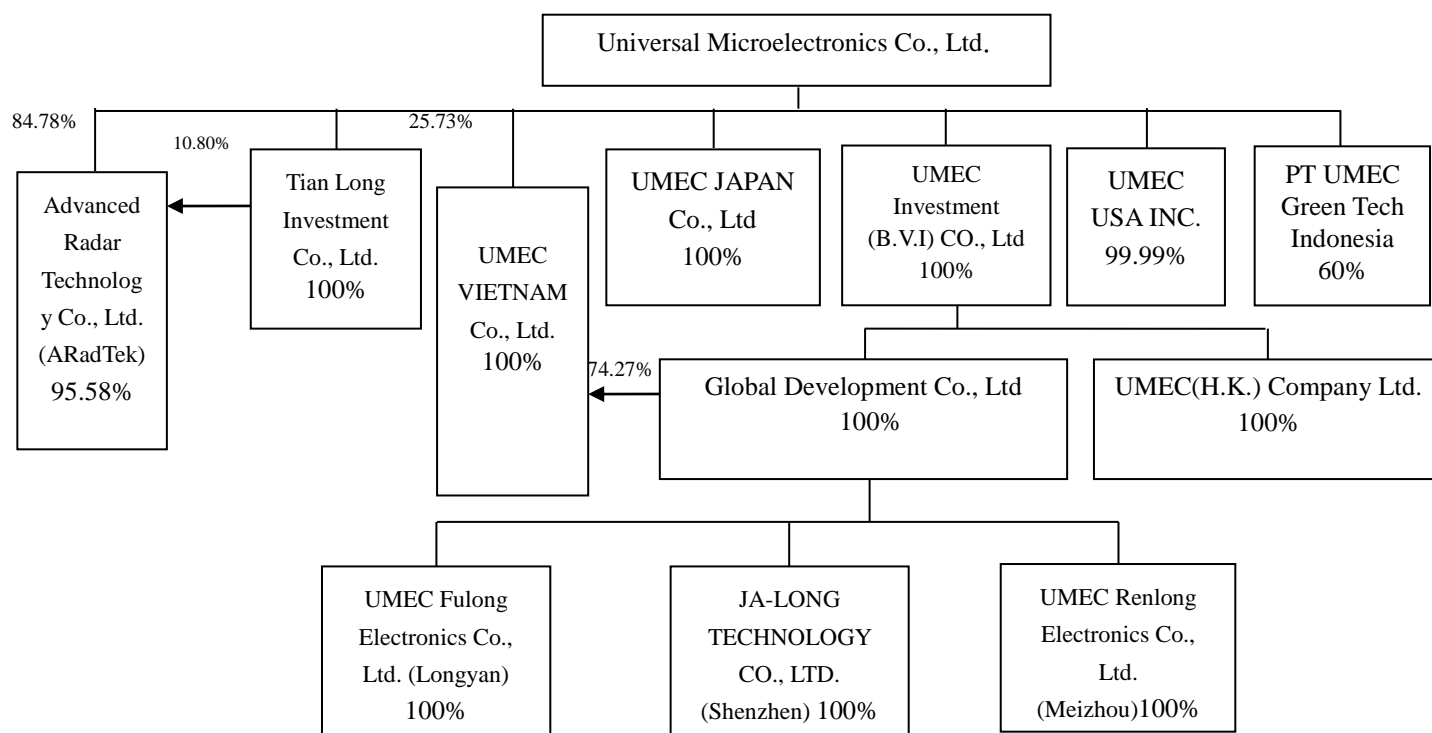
Universal Microelectronics Co., Ltd.

84.78%

10.80%

25.73%

Advanced Radar Technolog y Co., Ltd. (ARadTek) 95.58%

Tian Long Investment Co., Ltd. 100%

UMEC VIETNAM Co., Ltd. 100%

UMEC JAPAN Co., Ltd 100%

UMEC Investment (B.V.I) CO., Ltd 100%

UMEC USA INC. 99.99%

PT UMEC Green Tech Indonesia 60%

74.27%

Global Development Co., Ltd 100%

UMEC(H.K.) Company Ltd. 100%

UMEC Fulong Electronics Co., Ltd. (Longyan) 100%

JA-LONG TECHNOLOGY CO., LTD. (Shenzhen) 100%

UMEC Renlong Electronics Co., Ltd. (Meizhou)100%